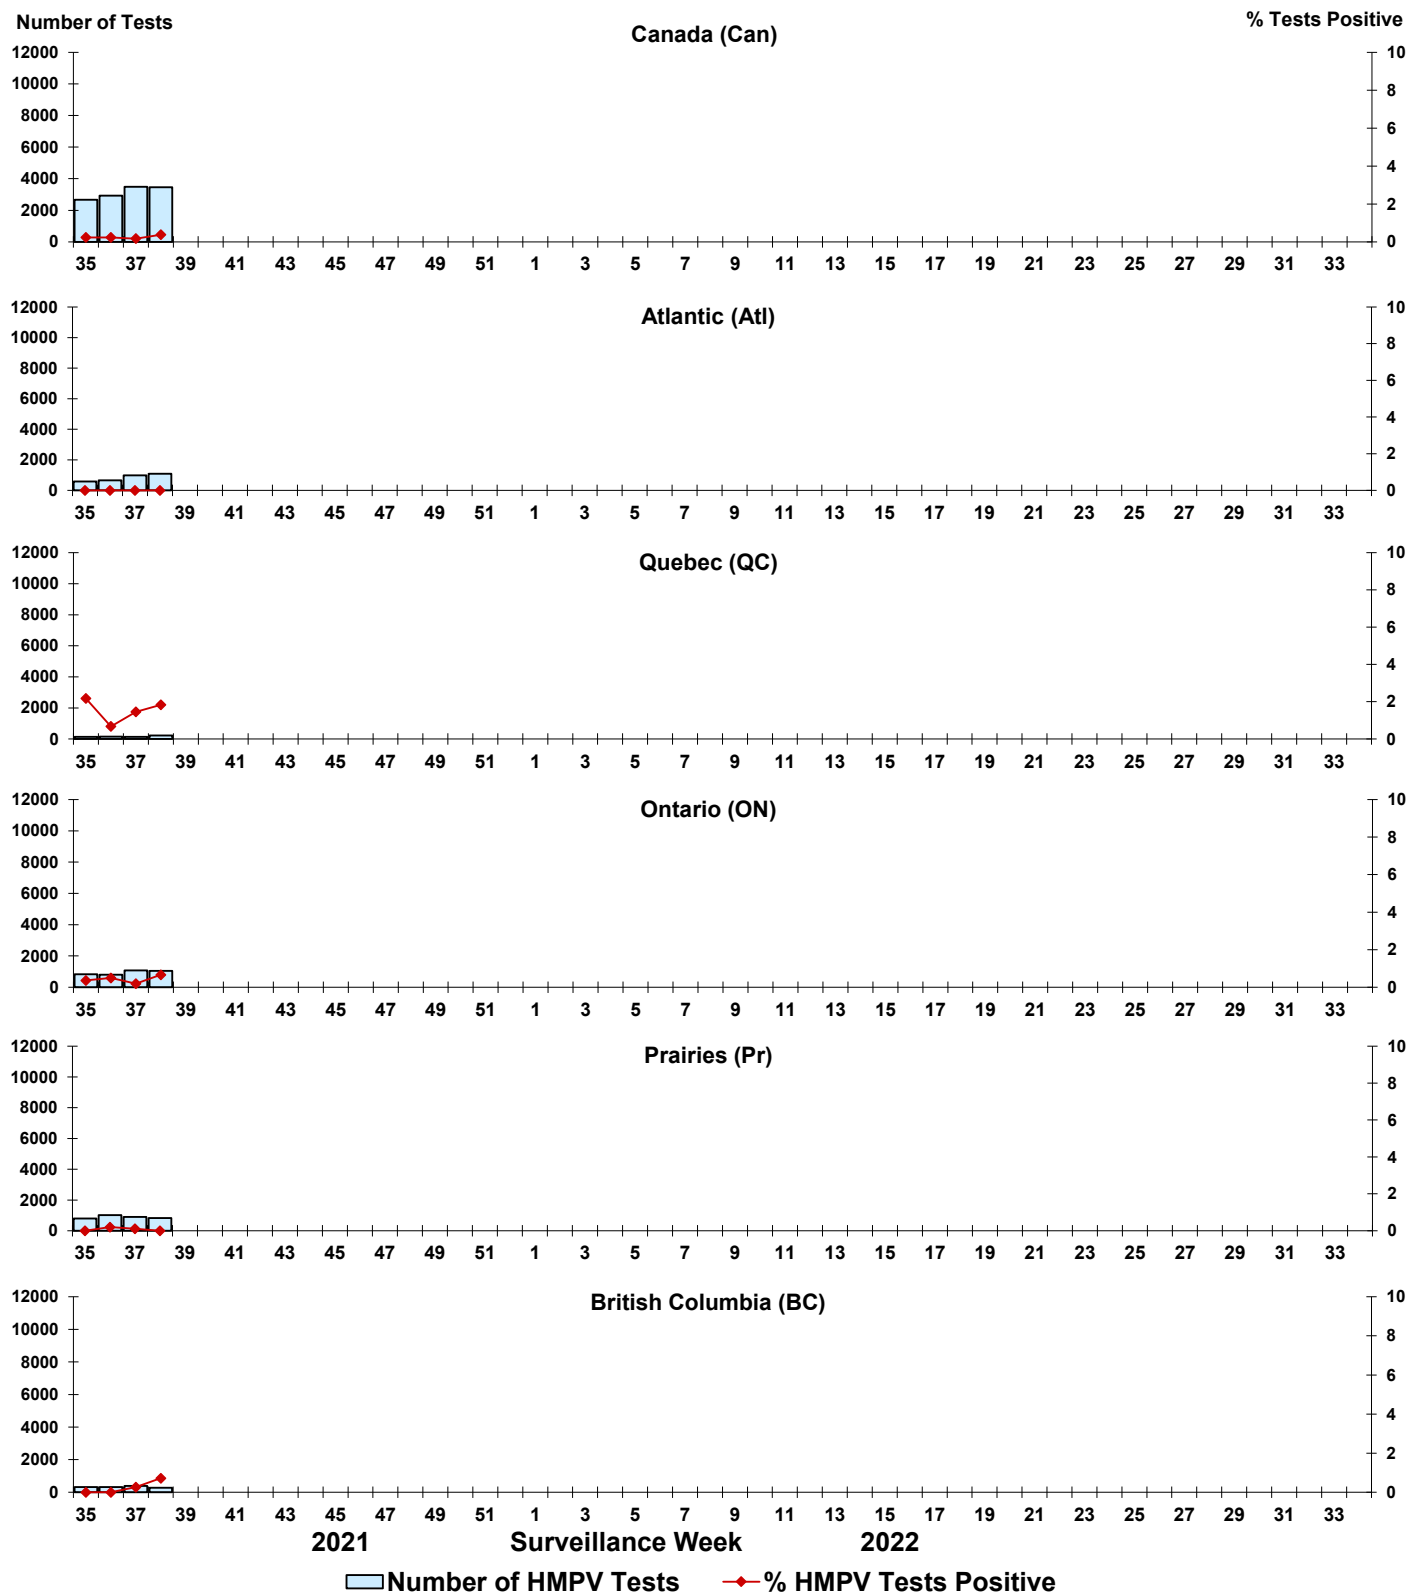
Number of Tests
Canada (Can)
% Tests Positive
12000
10000
8000
6000
4000
2000
0
10
8
6
4
2
0
35 37 39 41 43 45 47 49 51 1 3 5 7 9 11 13 15 17 19 21 23 25 27 29 31 33

Atlantic (Atl)
12000
10000
8000
6000
4000
2000
0
10
8
6
4
2
0
35 37 39 41 43 45 47 49 51 1 3 5 7 9 11 13 15 17 19 21 23 25 27 29 31 33

Quebec (QC)
12000
10000
8000
6000
4000
2000
0
10
8
6
4
2
0
35 37 39 41 43 45 47 49 51 1 3 5 7 9 11 13 15 17 19 21 23 25 27 29 31 33

Ontario (ON)
12000
10000
8000
6000
4000
2000
0
10
8
6
4
2
0
35 37 39 41 43 45 47 49 51 1 3 5 7 9 11 13 15 17 19 21 23 25 27 29 31 33

Prairies (Pr)
12000
10000
8000
6000
4000
2000
0
10
8
6
4
2
0
35 37 39 41 43 45 47 49 51 1 3 5 7 9 11 13 15 17 19 21 23 25 27 29 31 33

British Columbia (BC)
12000
10000
8000
6000
4000
2000
0
10
8
6
4
2
0
35 37 39 41 43 45 47 49 51 1 3 5 7 9 11 13 15 17 19 21 23 25 27 29 31 33
2021 Surveillance Week 2022
Number of HMPV Tests % HMPV Tests Positive